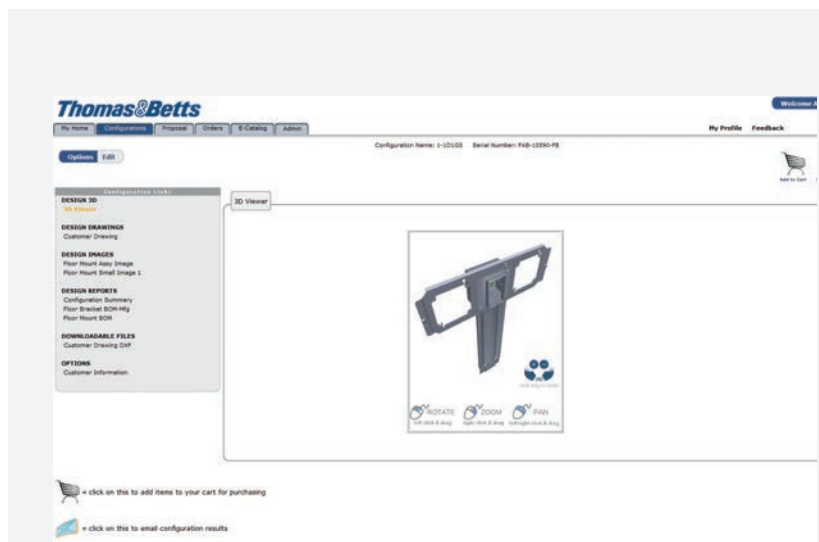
Thomas&Betts

Welcome A

My Home | Configurations | Proposal | Orders | E-Catalog | Admin

My Profile Feedback

Configuration Name: 1-10105 Serial Number: FAB-10890-FB

Options Edit

Add to Cart

Configuration Links

DESIGN 3D
3D Viewer

DESIGN DRAWINGS
Customer Drawing

DESIGN IMAGES
Floor Mount Assy Image
Floor Mount Small Image 1

DESIGN REPORTS
Configuration Summary
Floor Bracket BOM-Mfg
Floor Mount BOM

DOWNLOADABLE FILES
Customer Drawing DXF

OPTIONS
Customer Information

3D Viewer

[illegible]

ROTATE left click & drag
ZOOM right click & drag
PAN left+right click & drag

= click on this to add items to your cart for purchasing

= click on this to email configuration results